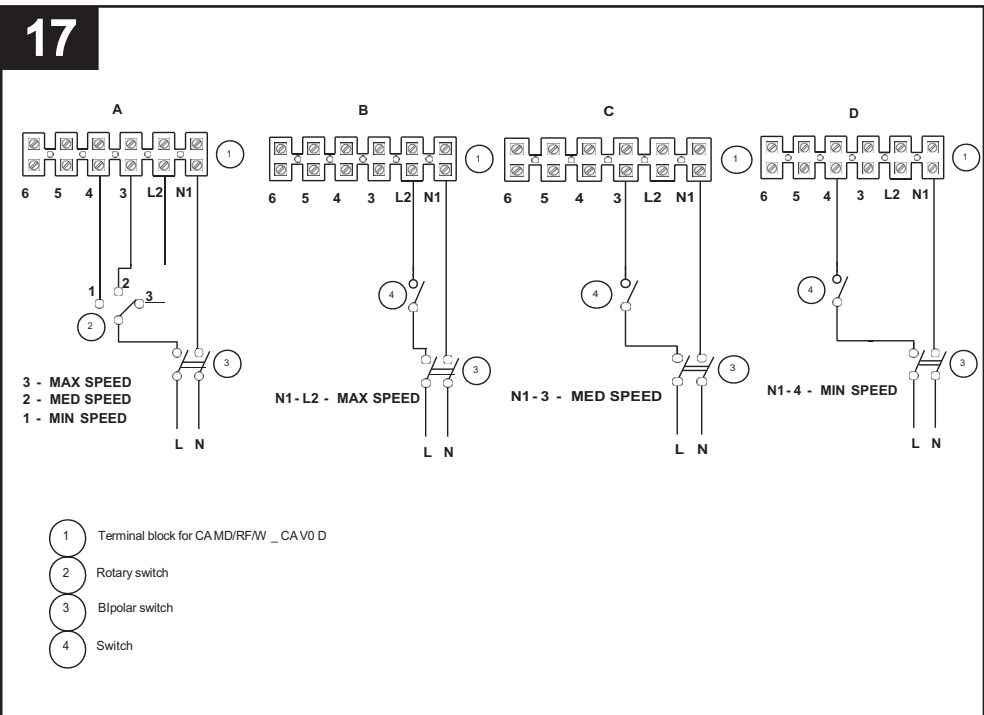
17

A

1

6 5 4 3 L2 N1

1 2 3

2

3

3 - MAX SPEED
2 - MED SPEED
1 - MIN SPEED

L N

B

1

6 5 4 3 L2 N1

4

3

N1 - L2 - MAX SPEED

L N

C

1

6 5 4 3 L2 N1

4

3

N1 - 3 - MED SPEED

L N

D

1

6 5 4 3 L2 N1

4

3

N1 - 4 - MIN SPEED

L N

1 Terminal block for CA MD/RF/W _ CA V0 D

2 Rotary switch

3 BIpolar switch

4 Switch